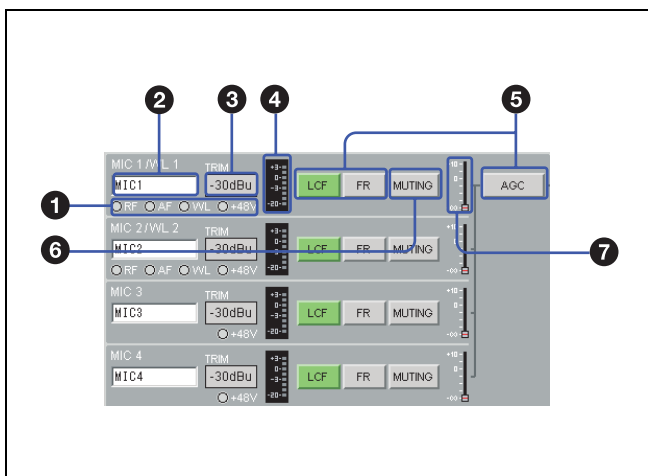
2 3 4 5

MIC 1 / WL 1
TRIM
MIC1
-30dBu
LCF FR MUTING
AGC
1
RF AF WL +48V

MIC 2 / WL 2
TRIM
MIC2
-30dBu
LCF FR MUTING
6 7
RF AF WL +48V

MIC 3
TRIM
MIC3
-30dBu
LCF FR MUTING
+48V

MIC 4
TRIM
MIC4
-30dBu
LCF FR MUTING
+48V

+3
0
-3
-20

+10
0
-∞